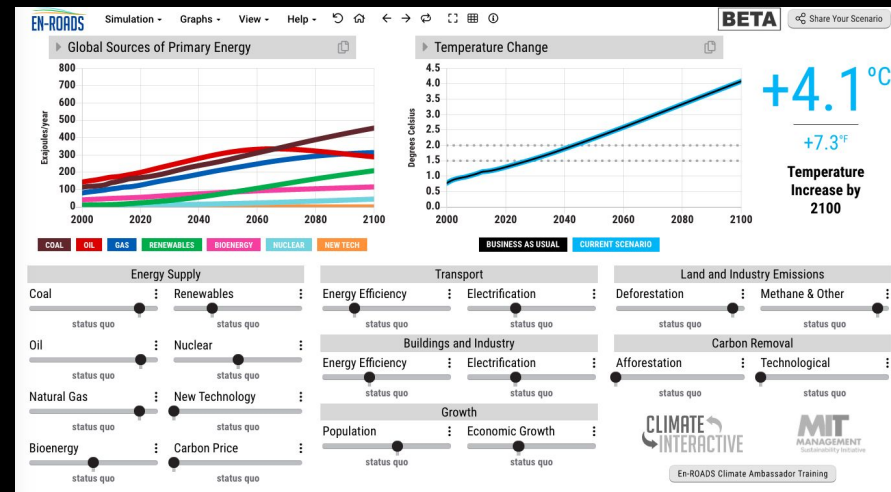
EN-ROADS Simulation ▾ Graphs ▾ View ▾ Help ▾

BETA Share Your Scenario

Global Sources of Primary Energy

| | |
|---|---|
| 800 | |
| 700 | |
| 600 | |
| 500 | |
| 400 | |
| 300 | |
| 200 | |
| 100 | |
| 0 | |

Exajoules/year

2000 2020 2040 2060 2080 2100

COAL OIL GAS RENEWABLES BIOENERGY NUCLEAR NEW TECH

Temperature Change

Degrees Celsius

4.5 4.0 3.5 3.0 2.5 2.0 1.5 1.0 0.5 0.0

2000 2020 2040 2060 2080 2100

BUSINESS AS USUAL CURRENT SCENARIO

+4.1 °C

+7.3°F

Temperature Increase by 2100

Energy Supply

Coal ⋮ status quo

Renewables ⋮ status quo

Oil ⋮ status quo

Nuclear ⋮ status quo

Natural Gas ⋮ status quo

New Technology ⋮ status quo

Bioenergy ⋮ status quo

Carbon Price ⋮ status quo

Transport

Energy Efficiency ⋮ status quo

Electrification ⋮ status quo

Buildings and Industry

Energy Efficiency ⋮ status quo

Electrification ⋮ status quo

Growth

Population ⋮ status quo

Economic Growth ⋮ status quo

Land and Industry Emissions

Deforestation ⋮ status quo

Methane & Other ⋮ status quo

Carbon Removal

Afforestation ⋮ status quo

Technological ⋮ status quo

CLIMATE INTERACTIVE

MIT MANAGEMENT Sustainability Initiative

En-ROADS Climate Ambassador Training